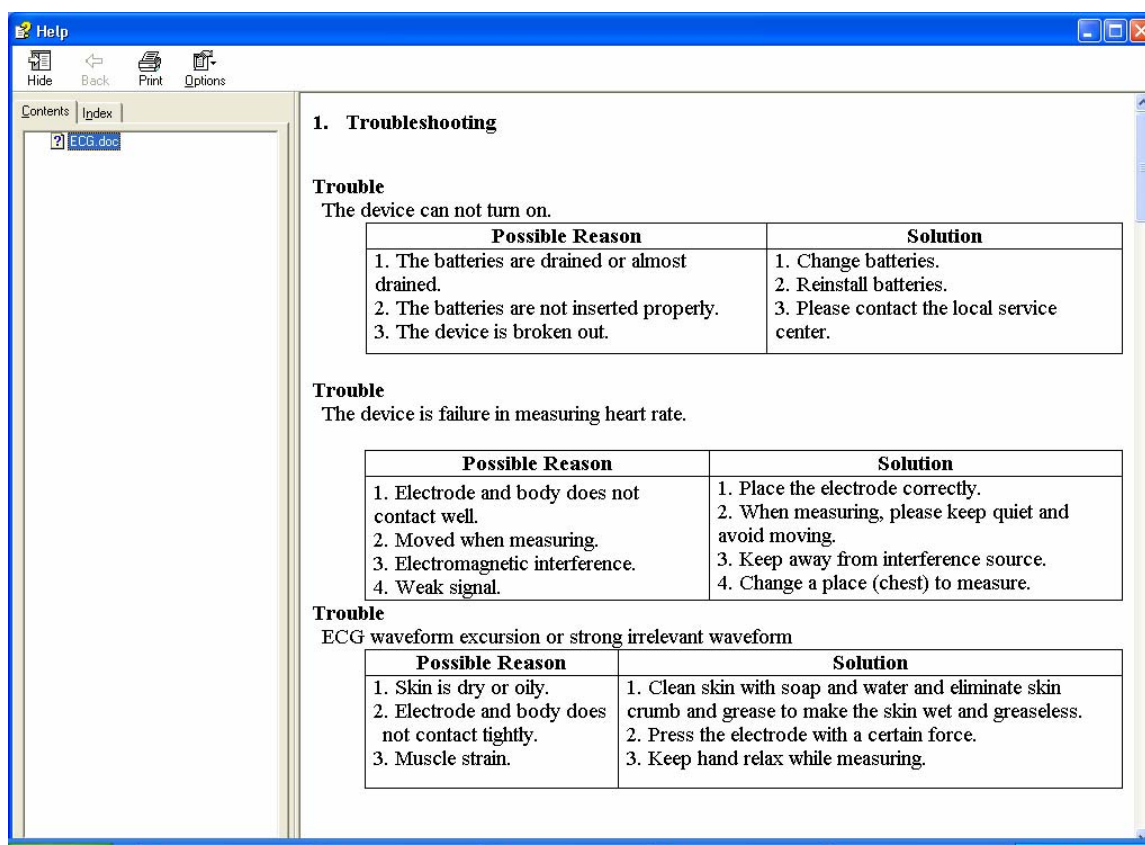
Help

Hide Back Print Options

Contents Index

ECG.doc

1. Troubleshooting

Trouble
The device can not turn on.

| Possible Reason | Solution |
|---|---|
| 1. The batteries are drained or almost drained.<br>2. The batteries are not inserted properly.<br>3. The device is broken out. | 1. Change batteries.<br>2. Reinstall batteries.<br>3. Please contact the local service center. |

Trouble
The device is failure in measuring heart rate.

| Possible Reason | Solution |
|---|---|
| 1. Electrode and body does not contact well.<br>2. Moved when measuring.<br>3. Electromagnetic interference.<br>4. Weak signal. | 1. Place the electrode correctly.<br>2. When measuring, please keep quiet and avoid moving.<br>3. Keep away from interference source.<br>4. Change a place (chest) to measure. |

Trouble
ECG waveform excursion or strong irrelevant waveform

| Possible Reason | Solution |
|---|---|
| 1. Skin is dry or oily.<br>2. Electrode and body does not contact tightly.<br>3. Muscle strain. | 1. Clean skin with soap and water and eliminate skin crumb and grease to make the skin wet and greaseless.<br>2. Press the electrode with a certain force.<br>3. Keep hand relax while measuring. |